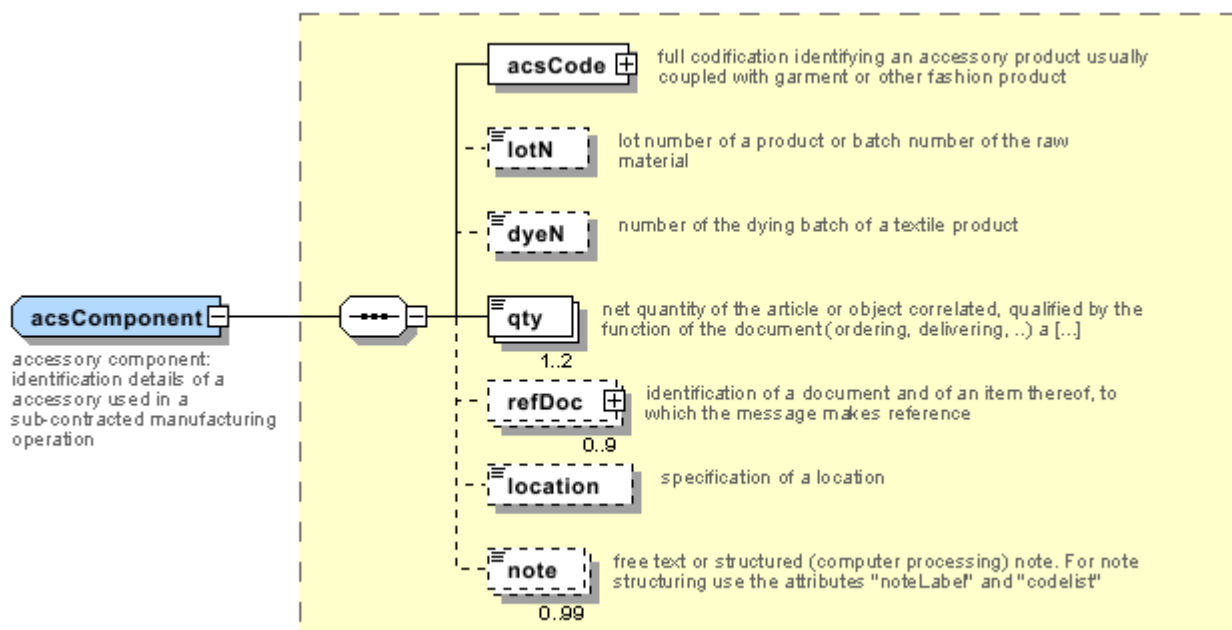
acsComponent

accessory component: identification details of a accessory used in a sub-contracted manufacturing operation

acsCode

full codification identifying an accessory product usually coupled with garment or other fashion product

lotN

lot number of a product or batch number of the raw material

dyeN

number of the dying batch of a textile product

qty

1..2

net quantity of the article or object correlated, qualified by the function of the document (ordering, delivering, ..) a [...]

refDoc

0..9

identification of a document and of an item thereof, to which the message makes reference

location

specification of a location

note

0..99

free text or structured (computer processing) note. For note structuring use the attributes "noteLabel" and "codelist"